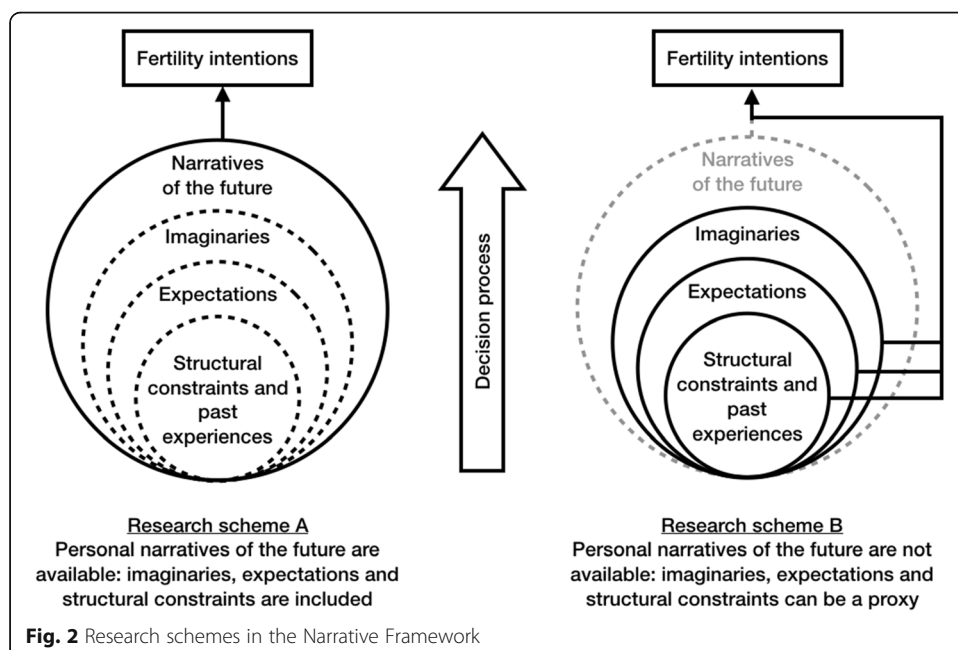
Fertility intentions

Narratives of the future

Imaginaries

Expectations

Structural constraints and past experiences

Decision process

Fertility intentions

Narratives of the future

Imaginaries

Expectations

Structural constraints and past experiences

Research scheme A
Personal narratives of the future are available: imaginaries, expectations and structural constraints are included

Research scheme B
Personal narratives of the future are not available: imaginaries, expectations and structural constraints can be a proxy

Fig. 2 Research schemes in the Narrative Framework